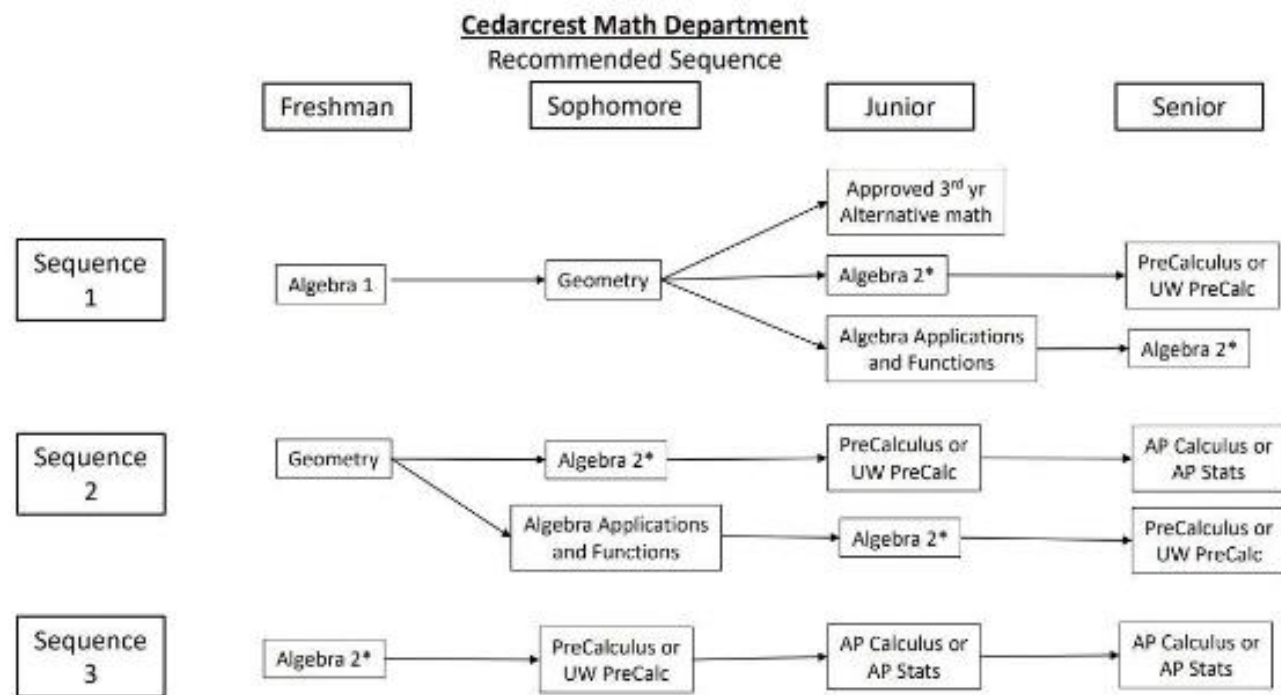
Cedarcrest Math Department
Recommended Sequence

Freshman
Sophomore
Junior
Senior

Sequence 1
Algebra 1
Geometry
Approved 3$^{rd}$ yr Alternative math
Algebra 2*
PreCalculus or UW PreCalc
Algebra Applications and Functions
Algebra 2*

Sequence 2
Geometry
Algebra 2*
PreCalculus or UW PreCalc
AP Calculus or AP Stats
Algebra Applications and Functions
Algebra 2*
PreCalculus or UW PreCalc

Sequence 3
Algebra 2*
PreCalculus or UW PreCalc
AP Calculus or AP Stats
AP Calculus or AP Stats